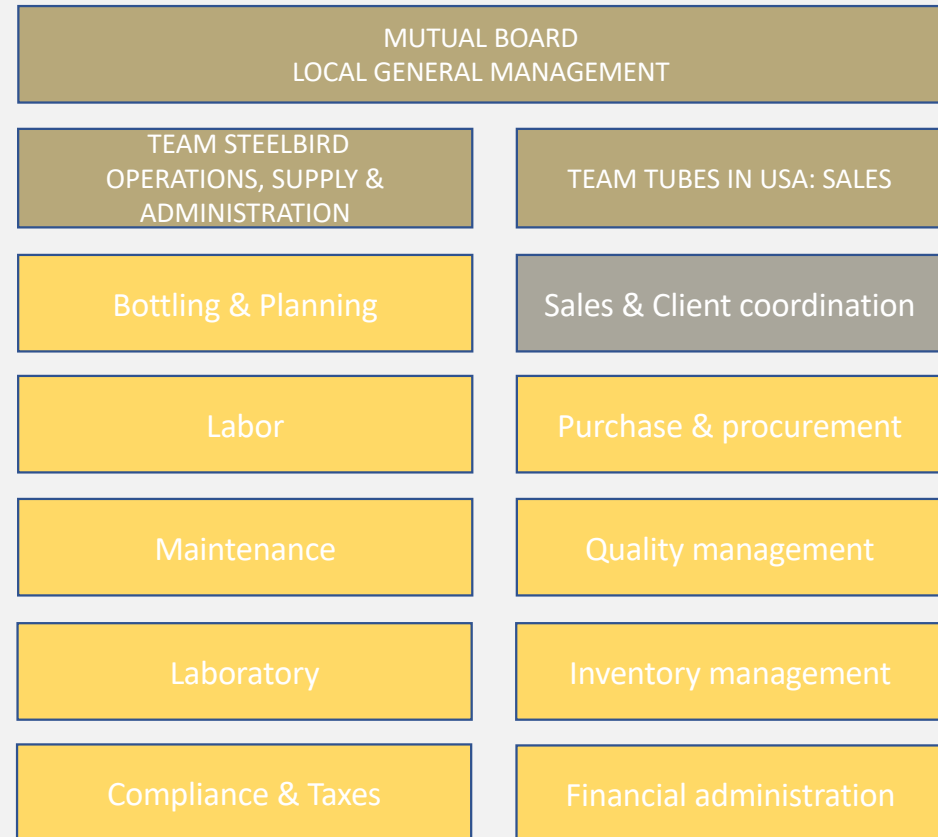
MUTUAL BOARD
LOCAL GENERAL MANAGEMENT

TEAM STEELBIRD
OPERATIONS, SUPPLY & ADMINISTRATION

TEAM TUBES IN USA: SALES

Bottling & Planning

Sales & Client coordination

Labor

Purchase & procurement

Maintenance

Quality management

Laboratory

Inventory management

Compliance & Taxes

Financial administration